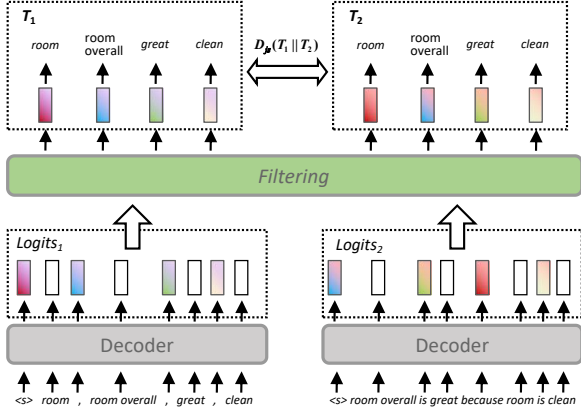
$T_1$

room

room overall

great

clean

$D_{js}(T_1 \| T_2)$

$T_2$

room

room overall

great

clean

Filtering

$Logits_1$

$Logits_2$

Decoder

Decoder

<s> room , room overall , great , clean

<s> room overall is great because room is clean